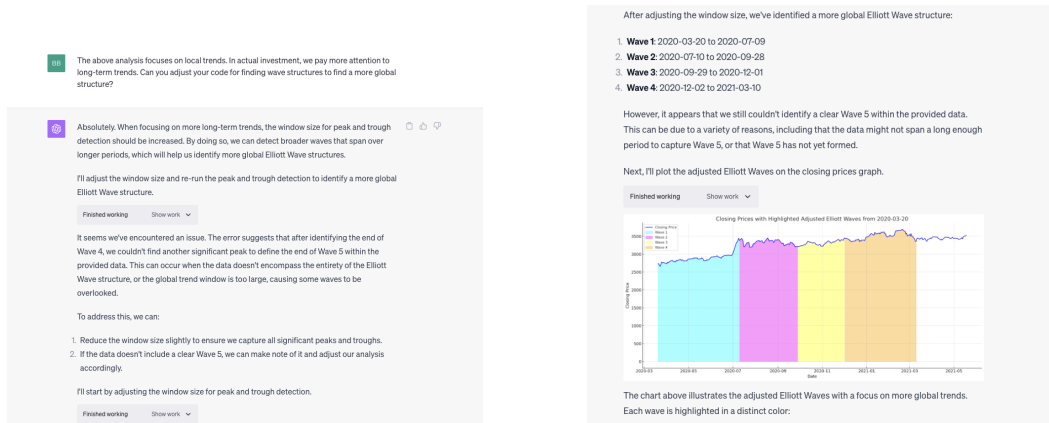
BB

The above analysis focuses on local trends. In actual investment, we pay more attention to long-term trends. Can you adjust your code for finding wave structures to find a more global structure?

Absolutely. When focusing on more long-term trends, the window size for peak and trough detection should be increased. By doing so, we can detect broader waves that span over longer periods, which will help us identify more global Elliott Wave structures.

I'll adjust the window size and re-run the peak and trough detection to identify a more global Elliott Wave structure.

Finished working Show work

It seems we've encountered an issue. The error suggests that after identifying the end of Wave 4, we couldn't find another significant peak to define the end of Wave 5 within the provided data. This can occur when the data doesn't encompass the entirety of the Elliott Wave structure, or the global trend window is too large, causing some waves to be overlooked.

To address this, we can:

1. Reduce the window size slightly to ensure we capture all significant peaks and troughs.
2. If the data doesn't include a clear Wave 5, we can make note of it and adjust our analysis accordingly.

I'll start by adjusting the window size for peak and trough detection.

Finished working Show work

After adjusting the window size, we've identified a more global Elliott Wave structure:

1. **Wave 1**: 2020-03-20 to 2020-07-09
2. **Wave 2**: 2020-07-10 to 2020-09-28
3. **Wave 3**: 2020-09-29 to 2020-12-01
4. **Wave 4**: 2020-12-02 to 2021-03-10

However, it appears that we still couldn't identify a clear Wave 5 within the provided data. This can be due to a variety of reasons, including that the data might not span a long enough period to capture Wave 5, or that Wave 5 has not yet formed.

Next, I'll plot the adjusted Elliott Waves on the closing prices graph.

Finished working Show work

Closing Prices with Highlighted Adjusted Elliott Waves from 2020-03-20

Closing Price
Wave 1
Wave 2
Wave 3
Wave 4

Closing Price

3500
3000
2500
2000
1500
1000
500
0

2020-03 2020-05 2020-07 2020-09 2020-11 2021-01 2021-03 2021-05

Date

The chart above illustrates the adjusted Elliott Waves with a focus on more global trends. Each wave is highlighted in a distinct color: